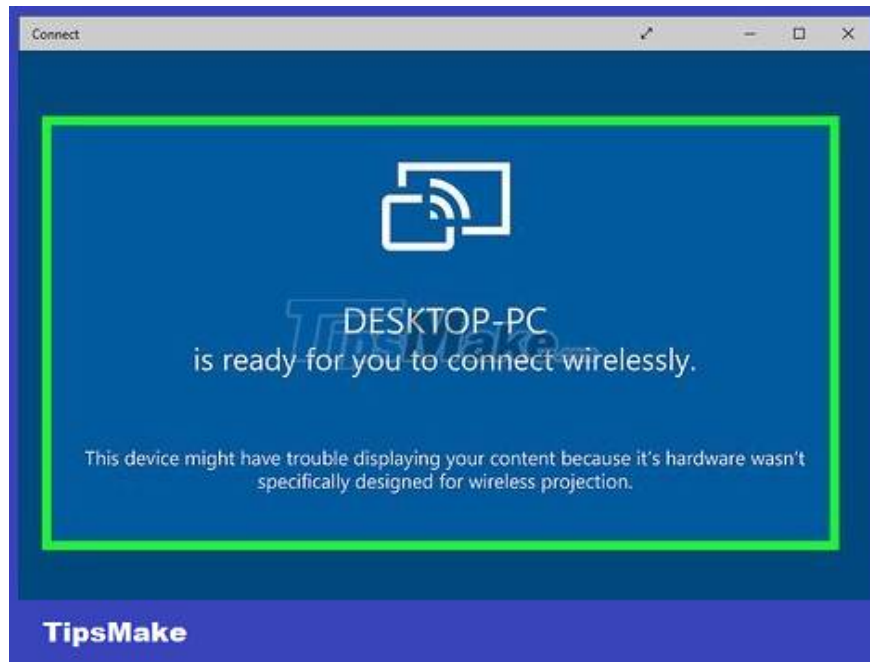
Connect

DESKTOP-PC
is ready for you to connect wirelessly.

This device might have trouble displaying your content because it's hardware wasn't specifically designed for wireless projection.

TipsMake

TipsMake